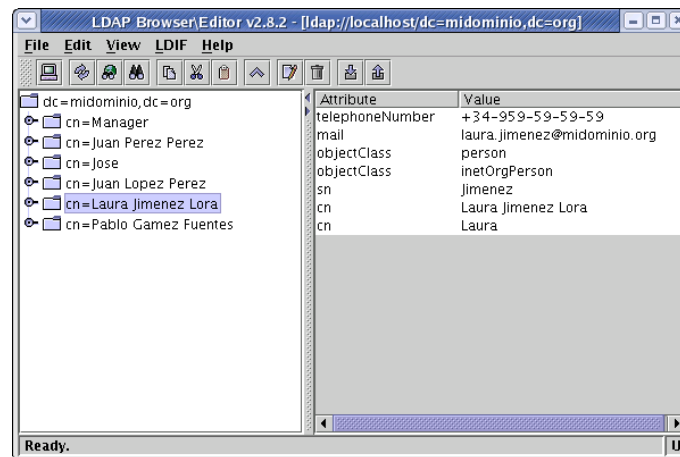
LDAP Browser\Editor v2.8.2 - [ldap://localhost/dc=midominio,dc=org]

File Edit View LDIF Help

dc=midominio,dc=org
cn=Manager
cn=Juan Perez Perez
cn=Jose
cn=Juan Lopez Perez
cn=Laura Jimenez Lora
cn=Pablo Gamez Fuentes

| Attribute | Value |
|---|---|
| telephoneNumber | +34-959-59-59-59 |
| mail | laura.jimenez@midominio.org |
| objectClass | person |
| objectClass | inetOrgPerson |
| sn | Jimenez |
| cn | Laura Jimenez Lora |
| cn | Laura |

Ready.